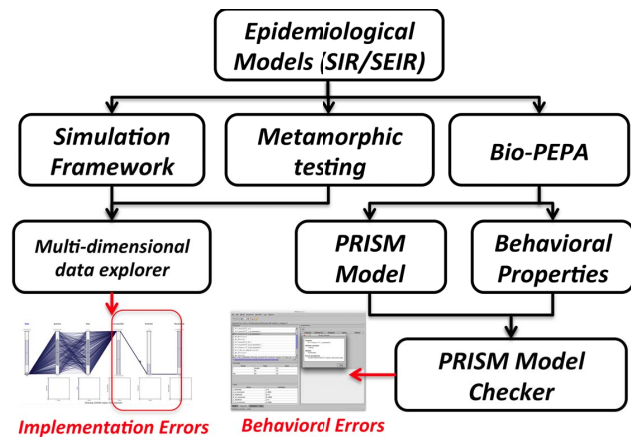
Epidemiological Models (SIR/SEIR)

Simulation Framework

Metamorphic testing

Bio-PEPA

Multi-dimensional data explorer

PRISM Model

Behavioral Properties

PRISM Model Checker

Implementation Errors

Behaviorl Errors